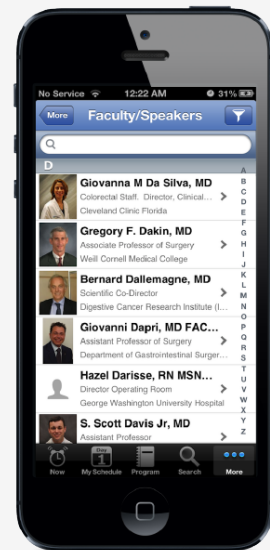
No Service 12:22 AM 31%

More

Faculty/Speakers

D

Giovanna M Da Silva, MD
Colorectal Staff. Director, Clinical...
Cleveland Clinic Florida

Gregory F. Dakin, MD
Associate Professor of Surgery
Weill Cornell Medical College

Bernard Dallemagne, MD
Scientific Co-Director
Digestive Cancer Research Institute (...

Giovanni Dapri, MD FAC...
Assistant Professor of Surgery
Department of Gastrointestinal Surger...

Hazel Darisse, RN MSN...
Director Operating Room
George Washington University Hospital

S. Scott Davis Jr, MD
Assistant Professor

A B C D E F G H I J K L M N O P Q R S T U V W X Y Z #

Now
My Schedule
Program
Search
More